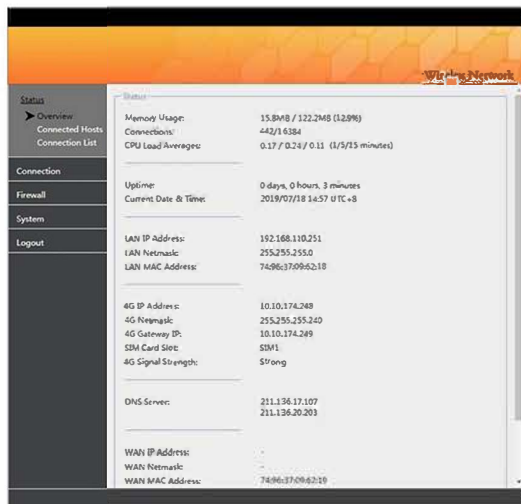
Wireless Network

Status
Overview
Connected Hosts
Connection List

Connection

Firewall

System

Logout

Status

Memory Usage: 15.8MB / 122.2MB (12.9%)
Connections: 442/16384
CPU Load Averages: 0.17 / 0.24 / 0.11 (1/5/15 minutes)

Uptime: 0 days, 0 hours, 3 minutes
Current Date & Time: 2019/07/18 14:57 UTC+8

LAN IP Address: 192.168.110.251
LAN Netmask: 255.255.255.0
LAN MAC Address: 74:96:37:09:62:18

4G IP Address: 10.10.174.248
4G Netmask: 255.255.255.240
4G Gateway IP: 10.10.174.249
SIM Card Slot: SIM1
4G Signal Strength: Strong

DNS Server: 211.136.17.107
211.136.20.203

WAN IP Address: -
WAN Netmask: -
WAN MAC Address: 74:96:37:09:62:19